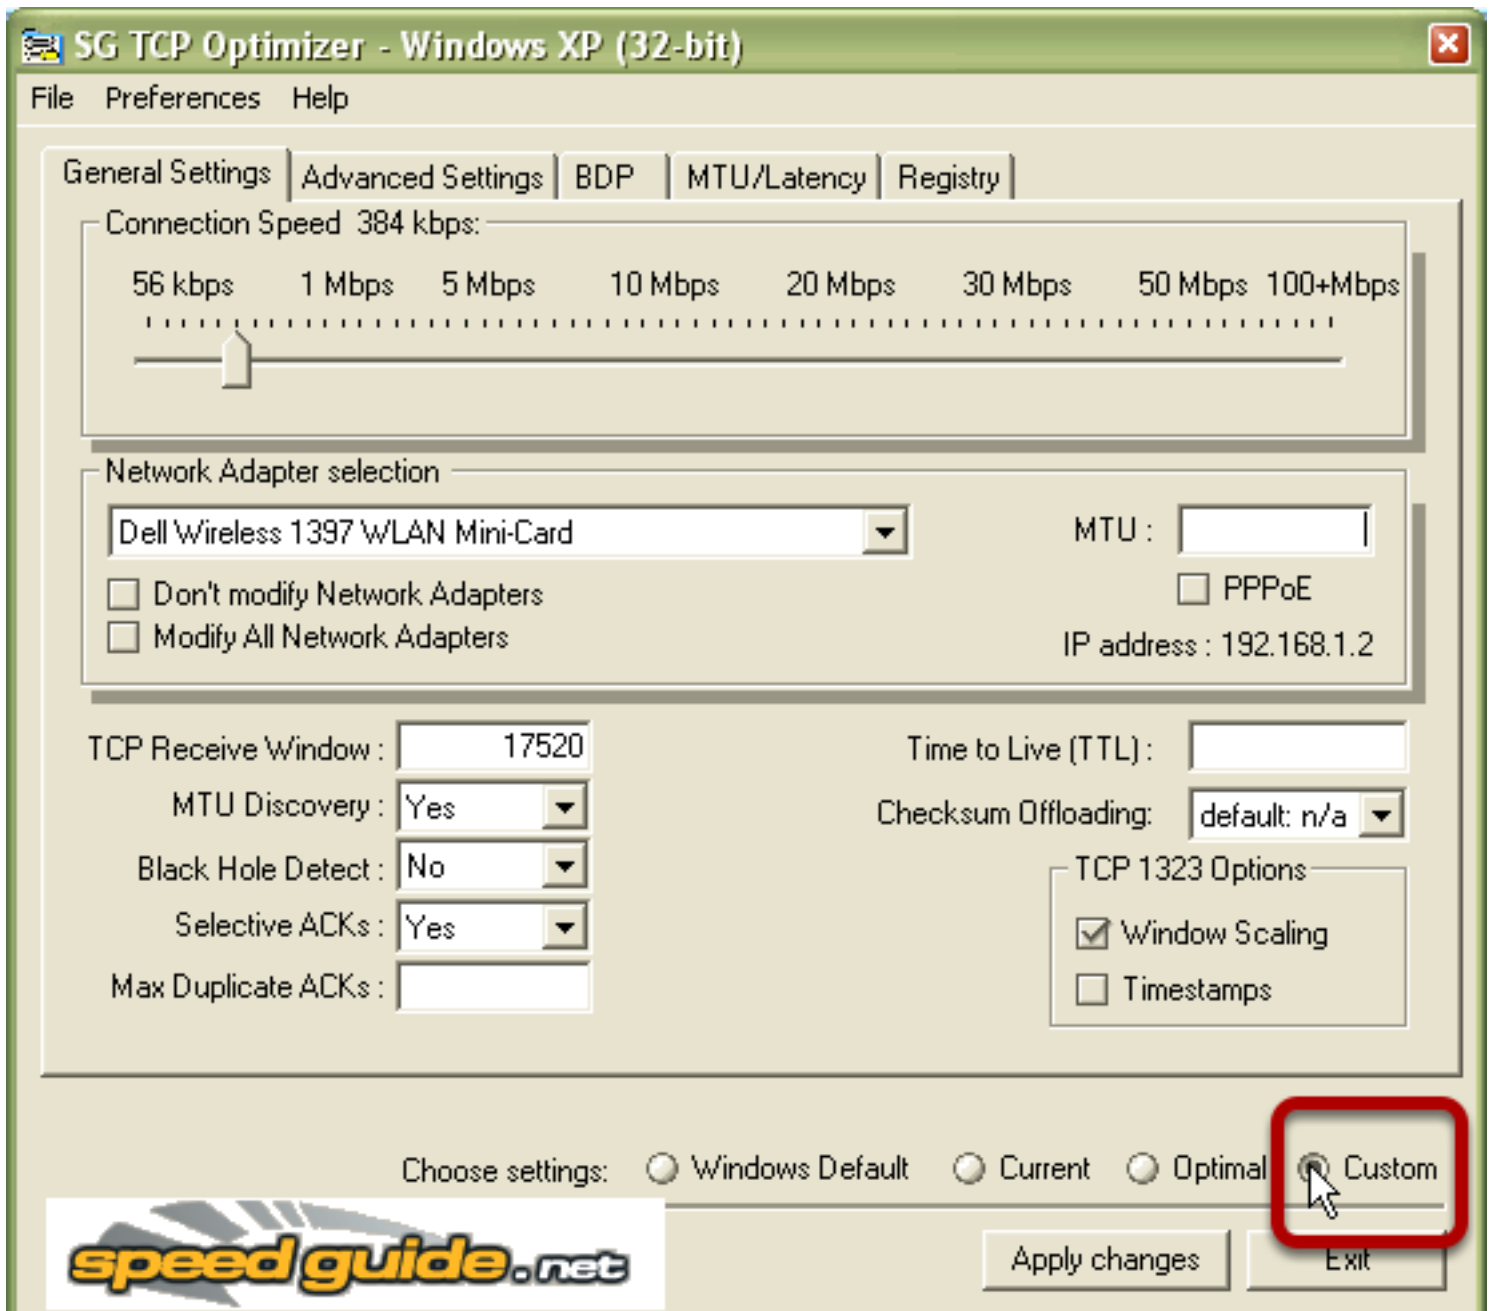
SG TCP Optimizer - Windows XP (32-bit)

File Preferences Help

General Settings | Advanced Settings | BDP | MTU/Latency | Registry

Connection Speed 384 kbps:

56 kbps 1 Mbps 5 Mbps 10 Mbps 20 Mbps 30 Mbps 50 Mbps 100+Mbps

Network Adapter selection

Dell Wireless 1397 WLAN Mini-Card

MTU :

Don't modify Network Adapters

Modify All Network Adapters

PPPoE

IP address : 192.168.1.2

TCP Receive Window : 17520

MTU Discovery : Yes

Black Hole Detect : No

Selective ACKs : Yes

Max Duplicate ACKs :

Time to Live (TTL) :

Checksum Offloading: default: n/a

TCP 1323 Options

Window Scaling

Timestamps

Choose settings: Windows Default Current Optimal Custom

speedguide.net

Apply changes Exit